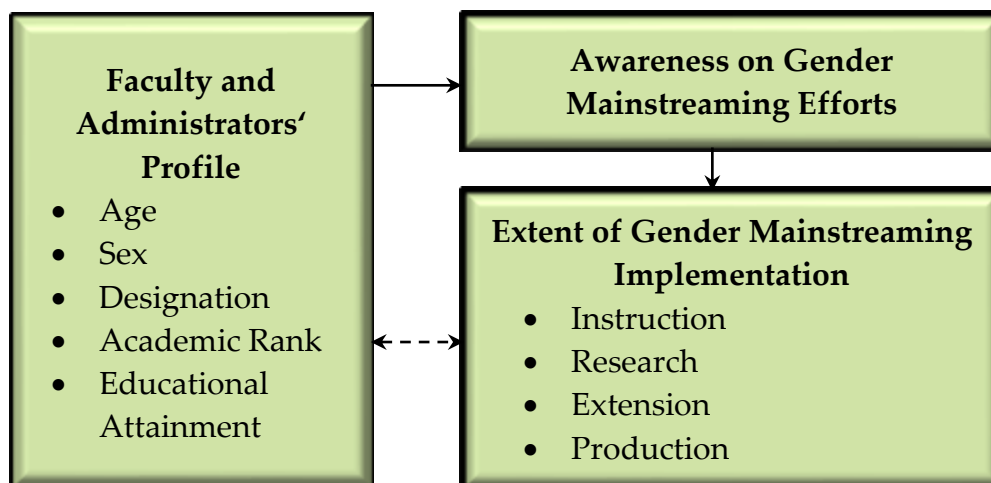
Faculty and Administrators‘ Profile

- Age
- Sex
- Designation
- Academic Rank
- Educational Attainment

Awareness on Gender Mainstreaming Efforts

Extent of Gender Mainstreaming Implementation

- Instruction
- Research
- Extension
- Production